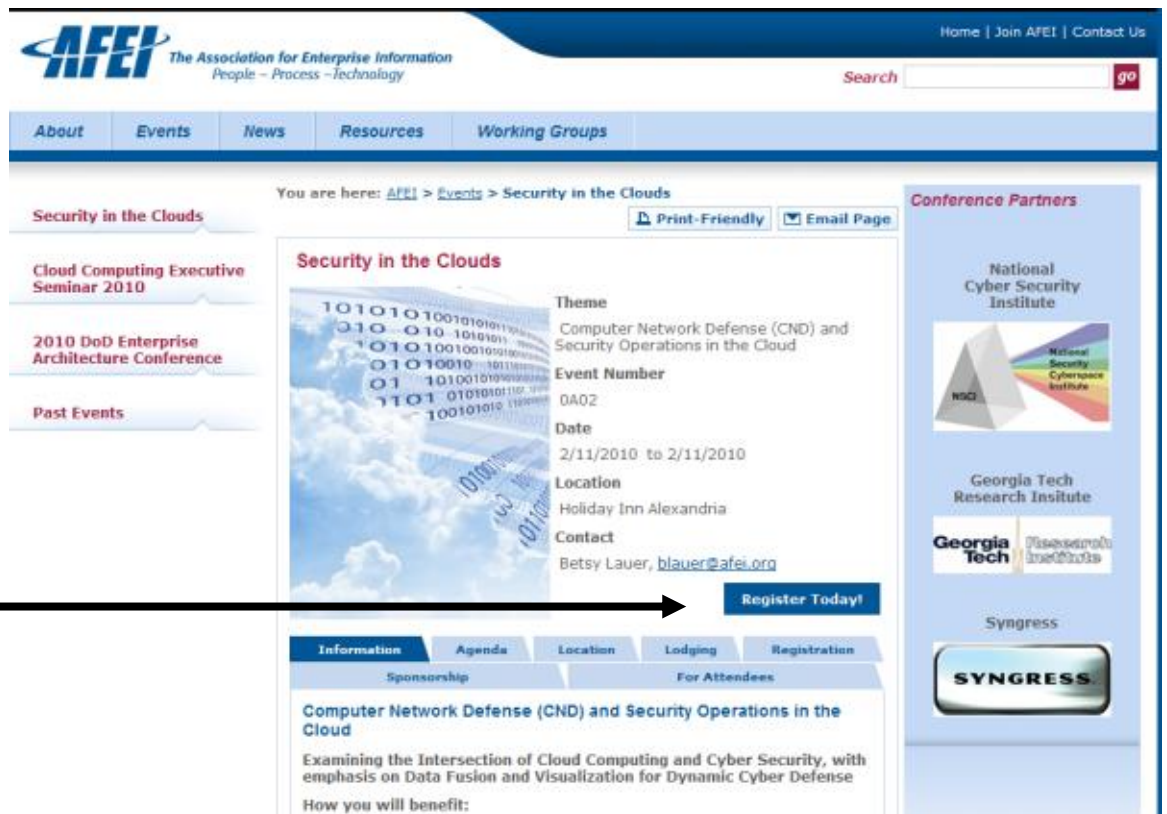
AFEI The Association for Enterprise Information
People – Process –Technology

Home | Join AFEI | Contact Us

Search go

About Events News Resources Working Groups

Security in the Clouds

Cloud Computing Executive Seminar 2010

2010 DoD Enterprise Architecture Conference

Past Events

You are here: AFEI > Events > Security in the Clouds

Print-Friendly Email Page

Security in the Clouds

Theme
Computer Network Defense (CND) and Security Operations in the Cloud

Event Number
0A02

Date
2/11/2010 to 2/11/2010

Location
Holiday Inn Alexandria

Contact
Betsy Lauer, blauer@afei.org

Register Today!

Information | Agenda | Location | Lodging | Registration
Sponsorship | For Attendees

Computer Network Defense (CND) and Security Operations in the Cloud

Examining the Intersection of Cloud Computing and Cyber Security, with emphasis on Data Fusion and Visualization for Dynamic Cyber Defense

How you will benefit:

Conference Partners

National Cyber Security Institute

NSCI National Security Cyberspace Institute

Georgia Tech Research Insitute

Georgia Tech Research Institute

Syngress

SYNGRESS